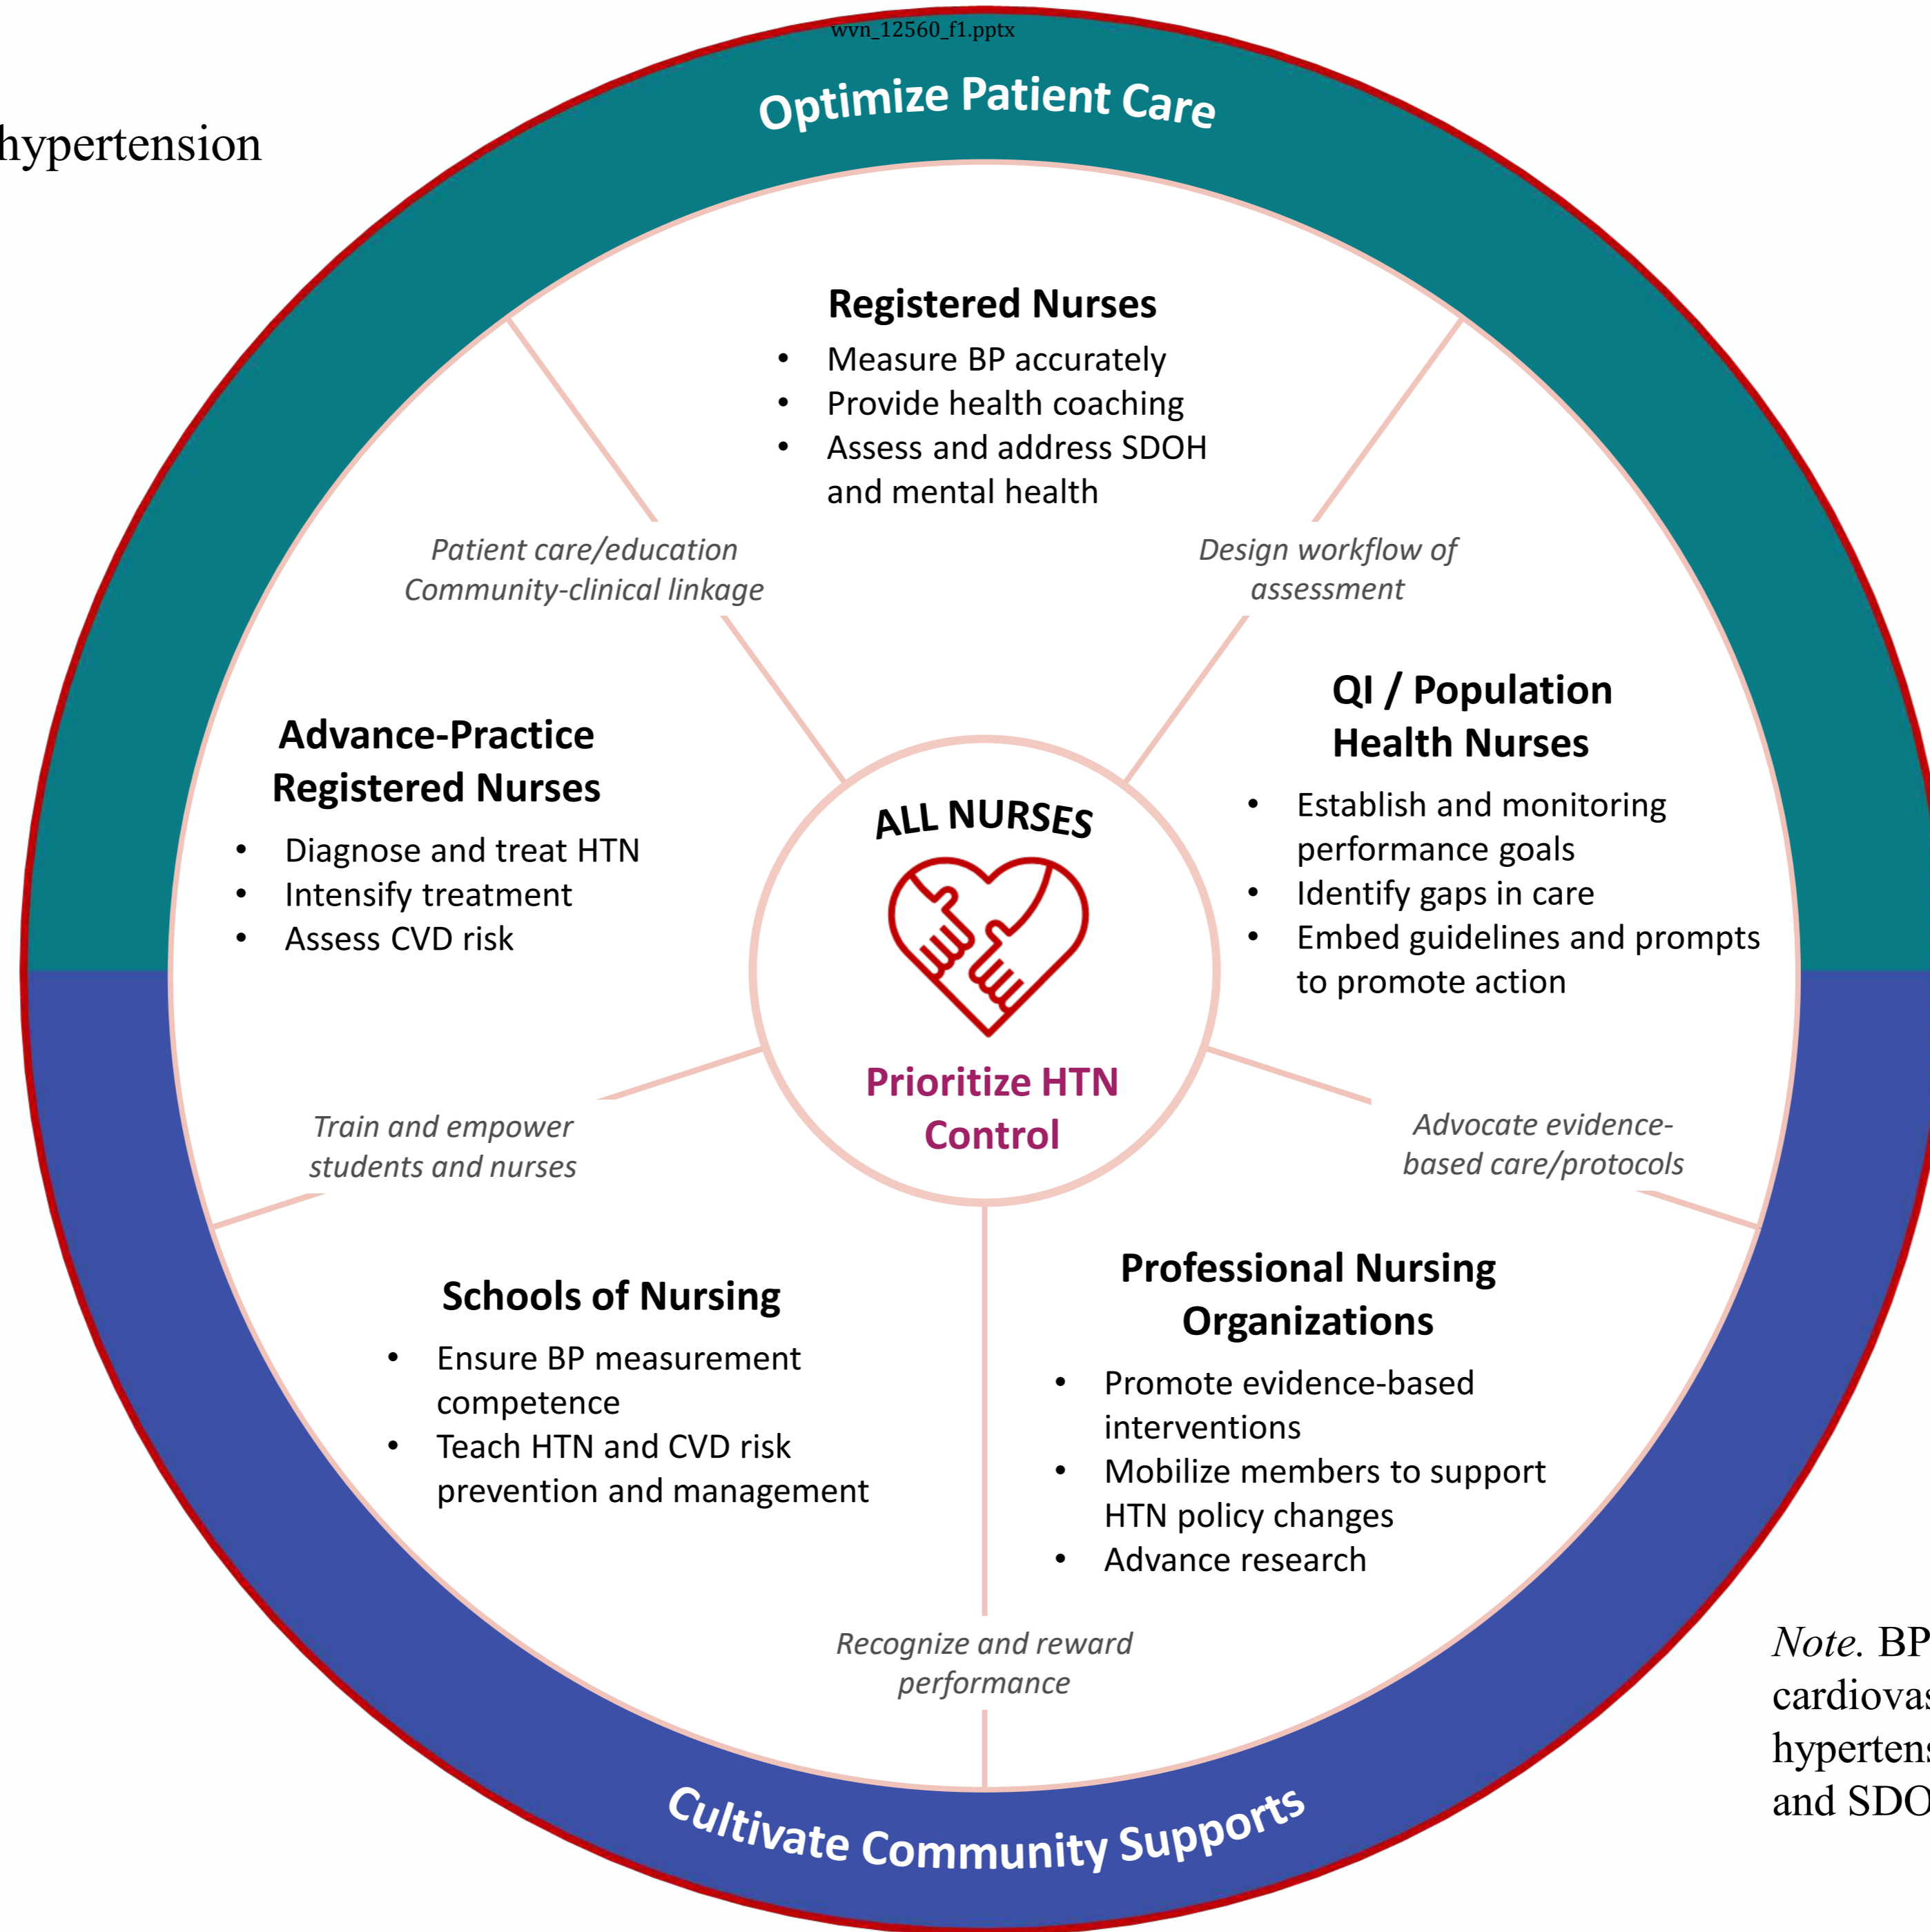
wvn_12560_f1.pptx

hypertension

Optimize Patient Care

Registered Nurses
- Measure BP accurately
- Provide health coaching
- Assess and address SDOH and mental health

Patient care/education Community-clinical linkage

Design workflow of assessment

Advance-Practice Registered Nurses
- Diagnose and treat HTN
- Intensify treatment
- Assess CVD risk

ALL NURSES

Prioritize HTN Control

QI / Population Health Nurses
- Establish and monitoring performance goals
- Identify gaps in care
- Embed guidelines and prompts to promote action

Train and empower students and nurses

Advocate evidence-based care/protocols

Schools of Nursing
- Ensure BP measurement competence
- Teach HTN and CVD risk prevention and management

Professional Nursing Organizations
- Promote evidence-based interventions
- Mobilize members to support HTN policy changes
- Advance research

Recognize and reward performance

Cultivate Community Supports

*Note.* BP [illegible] cardiovas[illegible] hypertens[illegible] and SDO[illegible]